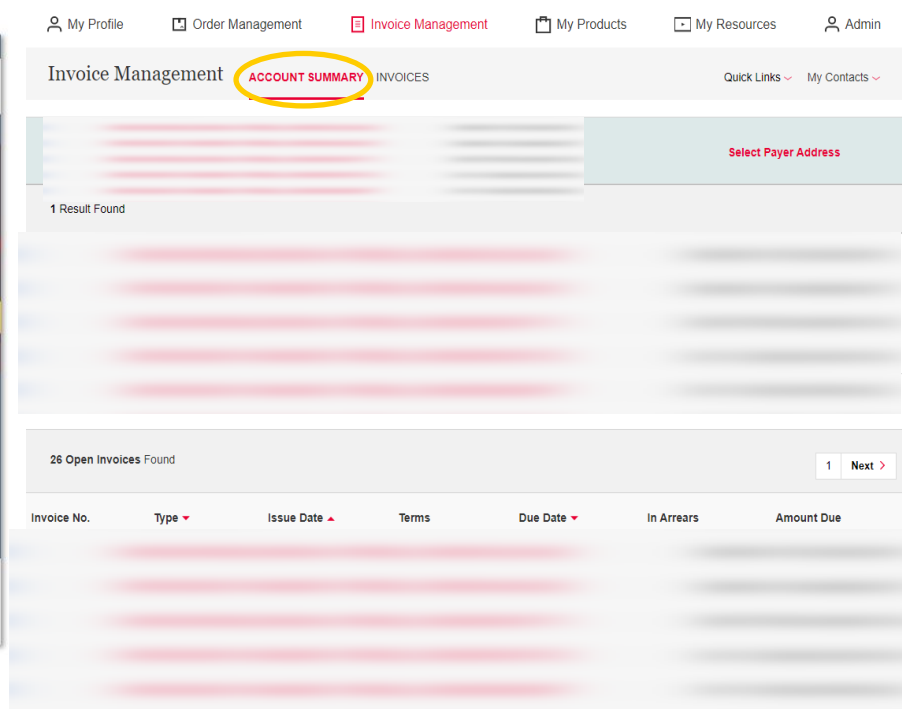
My Profile Order Management Invoice Management My Products My Resources Admin

Invoice Management ACCOUNT SUMMARY INVOICES

Quick Links My Contacts

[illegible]

Select Payer Address

**1** Result Found

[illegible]

**26 Open Invoices** Found

1 Next

| Invoice No. | Type | Issue Date | Terms | Due Date | In Arrears | Amount Due |
|---|---|---|---|---|---|---|
| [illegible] | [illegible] | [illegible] | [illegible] | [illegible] | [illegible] | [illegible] |